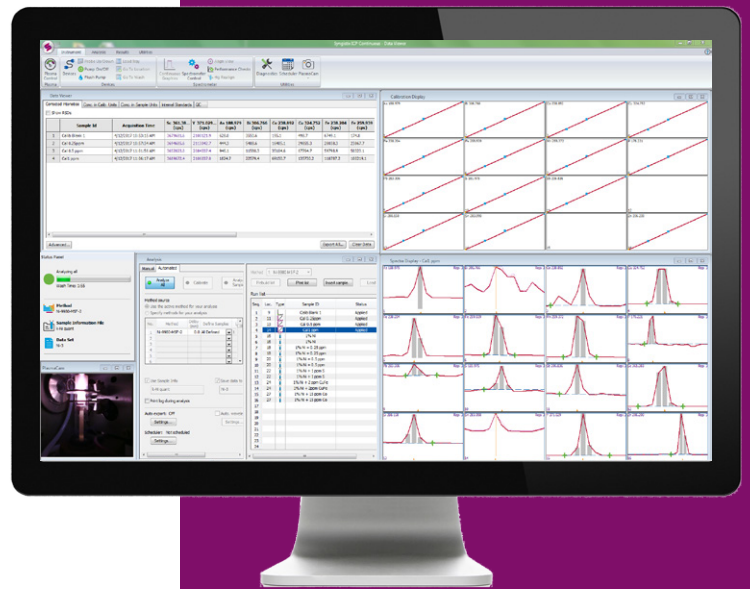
Synergy ICP Continuum - Data Viewer

Instrument | Method | Results | Utilities

Plasma Control | Sample | Pump On/Off | Wash Pump | Continuous Sequence | Spectrometer Control | Performance Check | Diagnostics | Schedule | PlasmaCam

Data Viewer

Corrected Intensities | Conc. in Calib. Units | Conc. in Sample Units | Internal Standards | QC

Show RSDs

| | Sample Id | Acquisition Time |
|---|---|---|
| 1 | Calib Blank 1 | 4/12/2017 11:53:13 AM |
| 2 | Calib 0.25ppm | 4/12/2017 11:57:04 AM |
| 3 | Calib 0.5 ppm | 4/12/2017 12:00:45 PM |
| 4 | Calib 1 ppm | 4/12/2017 12:04:37 PM |

Advanced... | Export All... | Clear Data

Calibration Display

Status Panel

Analyzing all

Method

Sample Information File

Data Set

PlasmaCam

Analysis

Manual | Automated

Analyze All | Calibrate | Auto Sample

Settings...

Auto-export: Off

Schedule: Not scheduled

Settings...

Run List

| Seq | Type | Sample ID | Status |
|---|---|---|---|
| 1 | | Calib Blank 1 | Applied |
| 2 | | Calib 0.25ppm | Applied |
| 3 | | Calib 0.5 ppm | Applied |
| 4 | | Calib 1 ppm | Applied |

Spectrum Display - Calib 1 ppm